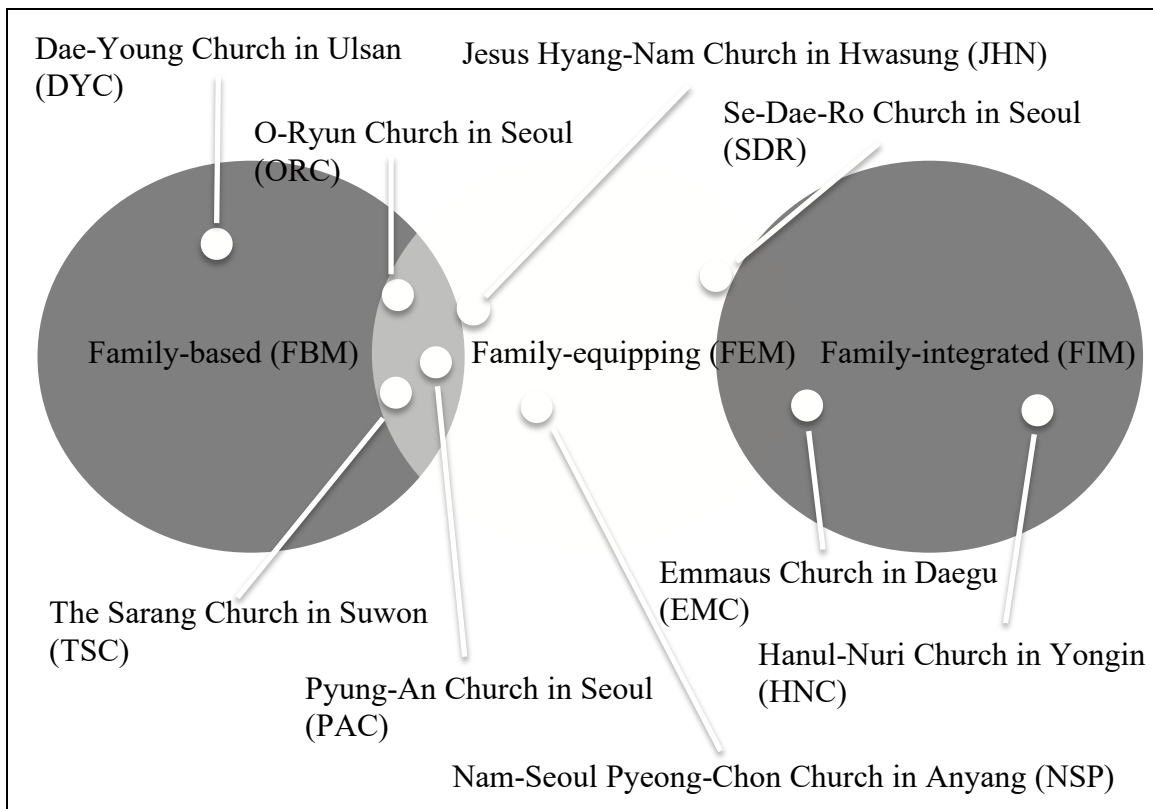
Dae-Young Church in Ulsan (DYC)

Jesus Hyang-Nam Church in Hwasung (JHN)

O-Ryun Church in Seoul (ORC)

Se-Dae-Ro Church in Seoul (SDR)

Family-based (FBM)

Family-equipping (FEM)

Family-integrated (FIM)

Emmaus Church in Daegu (EMC)

The Sarang Church in Suwon (TSC)

Hanul-Nuri Church in Yongin (HNC)

Pyung-An Church in Seoul (PAC)

Nam-Seoul Pyeong-Chon Church in Anyang (NSP)